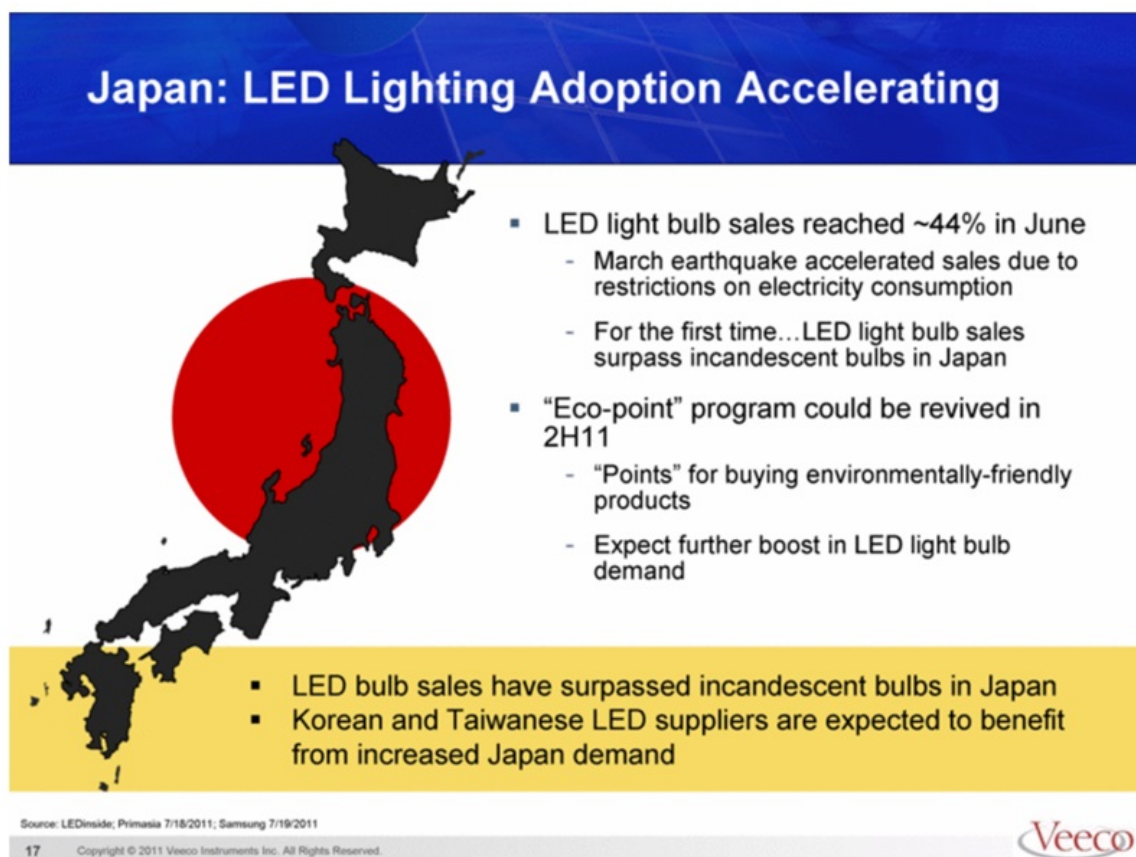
Japan: LED Lighting Adoption Accelerating

- LED light bulb sales reached ~44% in June
  - March earthquake accelerated sales due to restrictions on electricity consumption
  - For the first time…LED light bulb sales surpass incandescent bulbs in Japan
- "Eco-point" program could be revived in 2H11
  - "Points" for buying environmentally-friendly products
  - Expect further boost in LED light bulb demand

- LED bulb sales have surpassed incandescent bulbs in Japan
- Korean and Taiwanese LED suppliers are expected to benefit from increased Japan demand

Source: LEDinside; Primasia 7/18/2011; Samsung 7/19/2011

17 Copyright © 2011 Veeco Instruments Inc. All Rights Reserved.

Veeco